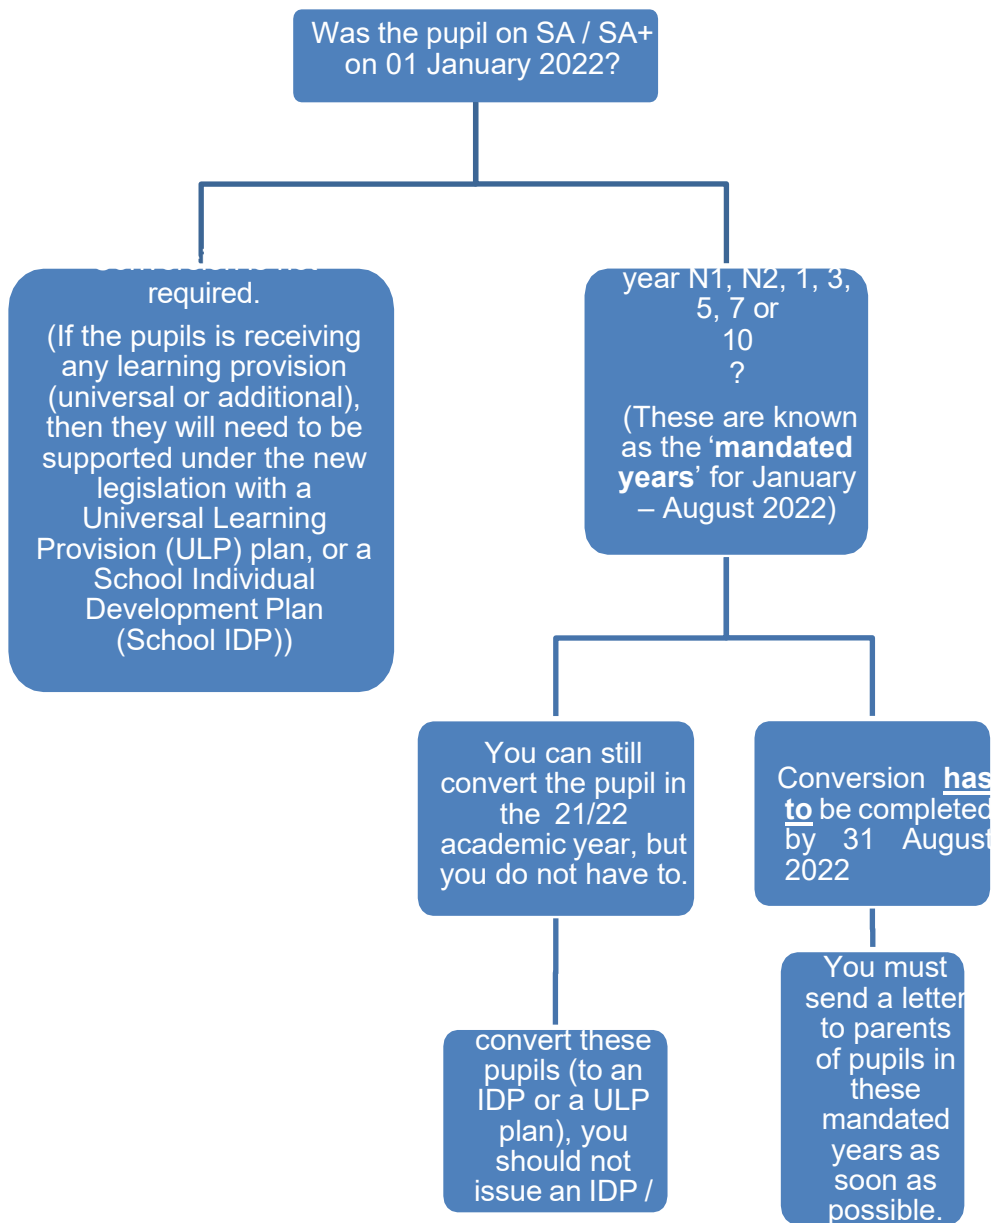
Was the pupil on SA / SA+ on 01 January 2022?

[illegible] required.

(If the pupils is receiving any learning provision (universal or additional), then they will need to be supported under the new legislation with a Universal Learning Provision (ULP) plan, or a School Individual Development Plan (School IDP))

year N1, N2, 1, 3, 5, 7 or 10 ?

(These are known as the '**mandated years**' for January – August 2022)

You can still convert the pupil in the 21/22 academic year, but you do not have to.

Conversion **has to** be completed by 31 August 2022

convert these pupils (to an IDP or a ULP plan), you should not issue an IDP /

You must send a letter to parents of pupils in these mandated years as soon as possible.